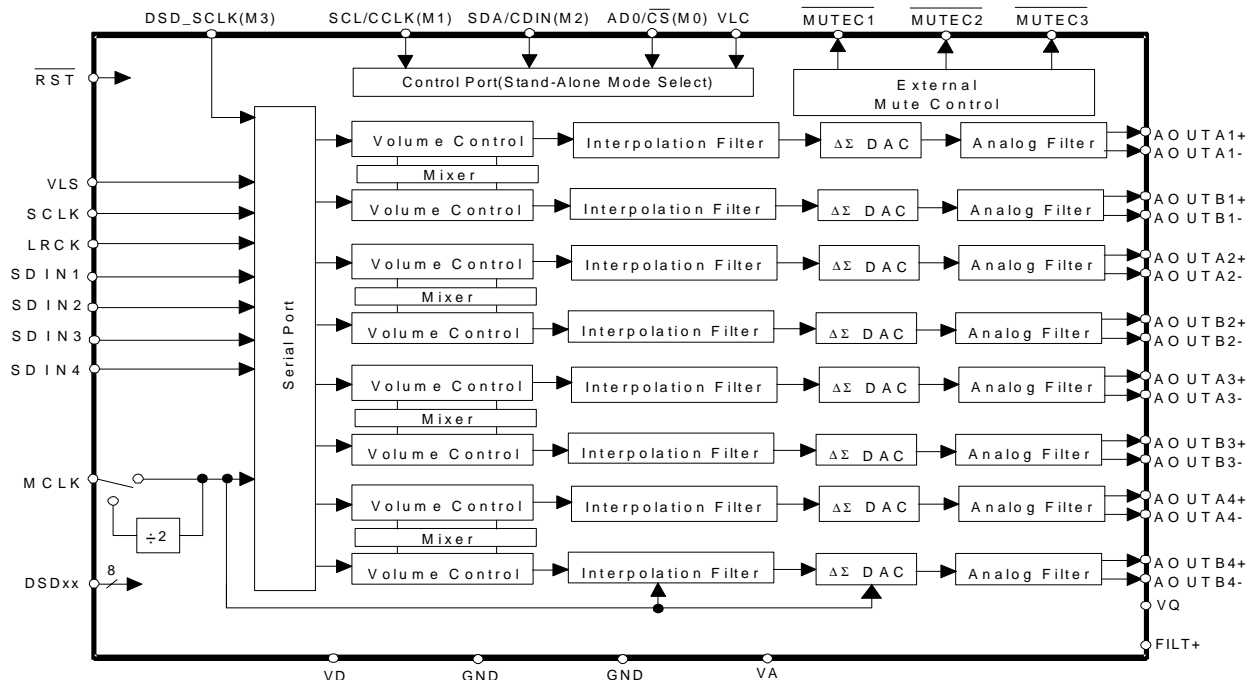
DSD_SCLK(M3)
SCL/CCLK(M1)
SDA/CDIN(M2)
AD0/$\overline{CS}$(M0)
VLC
$\overline{MUTEC1}$
$\overline{MUTEC2}$
$\overline{MUTEC3}$

$\overline{RST}$

Control Port(Stand-Alone Mode Select)

External Mute Control

VLS
SCLK
LRCK
SDIN1
SDIN2
SDIN3
SDIN4

Serial Port

Volume Control
Interpolation Filter
ΔΣ DAC
Analog Filter
AOUTA1+
AOUTA1-

Mixer

Volume Control
Interpolation Filter
ΔΣ DAC
Analog Filter
AOUTB1+
AOUTB1-

Volume Control
Interpolation Filter
ΔΣ DAC
Analog Filter
AOUTA2+
AOUTA2-

Mixer

Volume Control
Interpolation Filter
ΔΣ DAC
Analog Filter
AOUTB2+
AOUTB2-

Volume Control
Interpolation Filter
ΔΣ DAC
Analog Filter
AOUTA3+
AOUTA3-

Mixer

Volume Control
Interpolation Filter
ΔΣ DAC
Analog Filter
AOUTB3+
AOUTB3-

MCLK

Volume Control
Interpolation Filter
ΔΣ DAC
Analog Filter
AOUTA4+
AOUTA4-

÷2

Mixer

DSDxx
8

Volume Control
Interpolation Filter
ΔΣ DAC
Analog Filter
AOUTB4+
AOUTB4-

VQ

FILT+

VD
GND
GND
VA